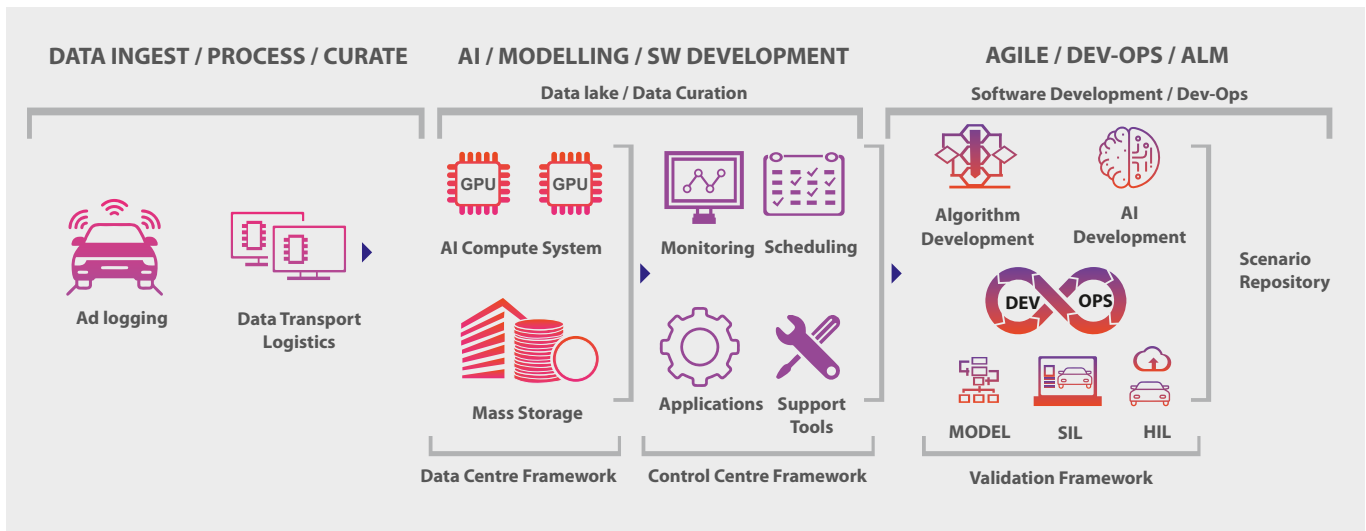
DATA INGEST / PROCESS / CURATE

AI / MODELLING / SW DEVELOPMENT

Data lake / Data Curation

AGILE / DEV-OPS / ALM

Software Development / Dev-Ops

Ad logging

Data Transport Logistics

GPU

GPU

AI Compute System

Mass Storage

Monitoring

Scheduling

Applications

Support Tools

Algorithm Development

AI Development

DEV

OPS

MODEL

SIL

HIL

Scenario Repository

Data Centre Framework

Control Centre Framework

Validation Framework